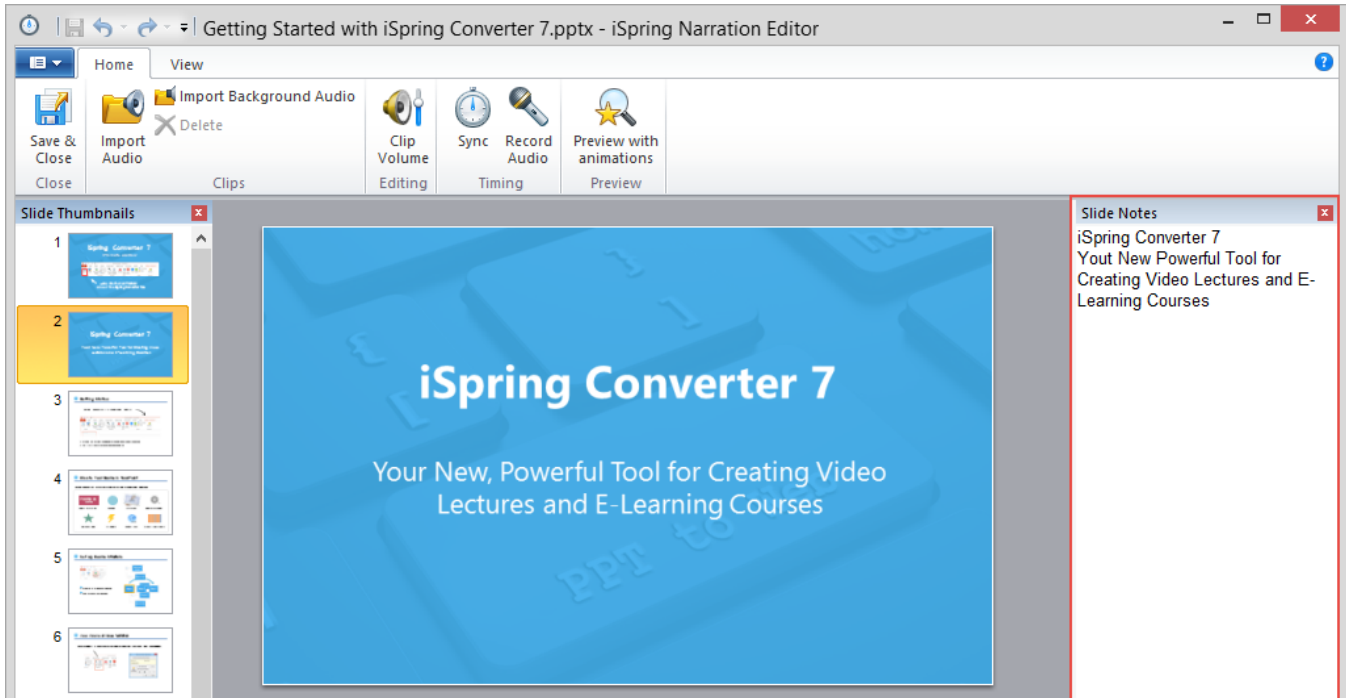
Getting Started with iSpring Converter 7.pptx - iSpring Narration Editor

Home
View

Save & Close
Close

Import Audio
Import Background Audio
Delete
Clips

Clip Volume
Editing

Sync
Record Audio
Timing

Preview with animations
Preview

Slide Thumbnails

1
2
3
4
5
6

iSpring Converter 7

Your New, Powerful Tool for Creating Video Lectures and E-Learning Courses

Slide Notes

iSpring Converter 7
Yout New Powerful Tool for Creating Video Lectures and E-Learning Courses